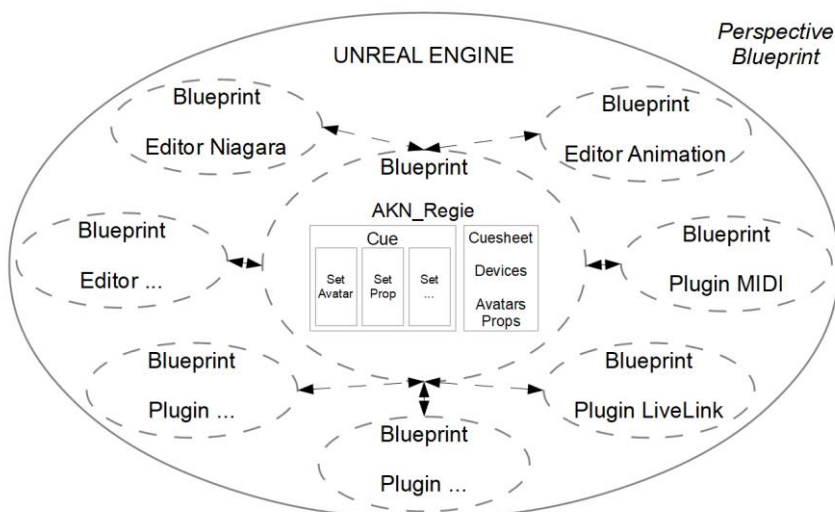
Perspective Blueprint

UNREAL ENGINE

Blueprint
Editor Niagara

Blueprint
Editor Animation

Blueprint

AKN_Regie

Cue

Set Avatar

Set Prop

Set ...

Cuesheet

Devices

Avatars Props

Blueprint
Editor ...

Blueprint
Plugin MIDI

Blueprint
Plugin ...

Blueprint
Plugin LiveLink

Blueprint
Plugin ...